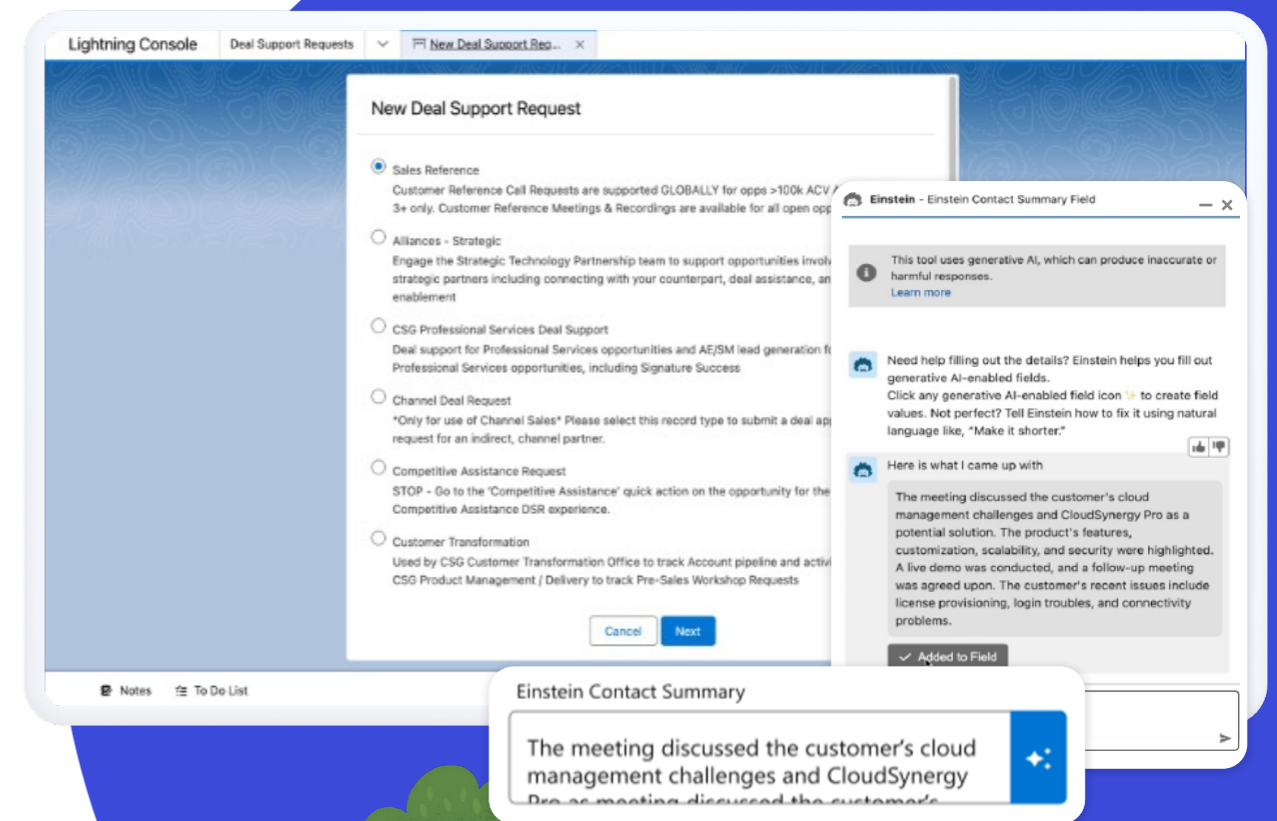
Lightning Console | Deal Support Requests | New Deal Support Req... ×

New Deal Support Request

Sales Reference
Customer Reference Call Requests are supported GLOBALLY for opps >100k ACV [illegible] 3+ only. Customer Reference Meetings & Recordings are available for all open opp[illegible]

Alliances - Strategic
Engage the Strategic Technology Partnership team to support opportunities invol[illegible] strategic partners including connecting with your counterpart, deal assistance, an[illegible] enablement

CSG Professional Services Deal Support
Deal support for Professional Services opportunities and AE/SM lead generation f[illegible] Professional Services opportunities, including Signature Success

Channel Deal Request
*Only for use of Channel Sales* Please select this record type to submit a deal ap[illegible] request for an indirect, channel partner.

Competitive Assistance Request
STOP - Go to the 'Competitive Assistance' quick action on the opportunity for the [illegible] Competitive Assistance DSR experience.

Customer Transformation
Used by CSG Customer Transformation Office to track Account pipeline and activ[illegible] CSG Product Management / Delivery to track Pre-Sales Workshop Requests

Cancel | Next

Notes | To Do List

Einstein - Einstein Contact Summary Field

This tool uses generative AI, which can produce inaccurate or harmful responses.
Learn more

Need help filling out the details? Einstein helps you fill out generative AI-enabled fields.
Click any generative AI-enabled field icon to create field values. Not perfect? Tell Einstein how to fix it using natural language like, "Make it shorter."

Here is what I came up with

The meeting discussed the customer's cloud management challenges and CloudSynergy Pro as a potential solution. The product's features, customization, scalability, and security were highlighted. A live demo was conducted, and a follow-up meeting was agreed upon. The customer's recent issues include license provisioning, login troubles, and connectivity problems.

Added to Field

Einstein Contact Summary

The meeting discussed the customer's cloud management challenges and CloudSynergy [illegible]